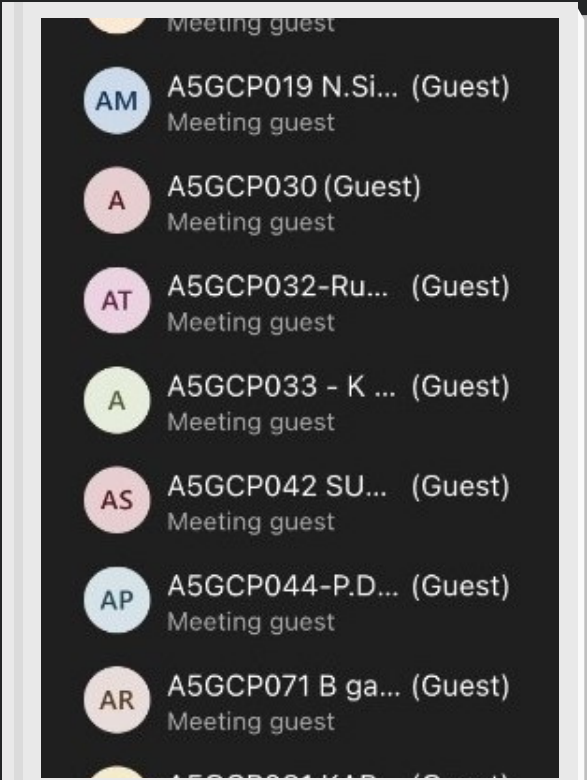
Meeting guest

AM
A5GCP019 N.Si... (Guest)
Meeting guest

A
A5GCP030 (Guest)
Meeting guest

AT
A5GCP032-Ru... (Guest)
Meeting guest

A
A5GCP033 - K ... (Guest)
Meeting guest

AS
A5GCP042 SU... (Guest)
Meeting guest

AP
A5GCP044-P.D... (Guest)
Meeting guest

AR
A5GCP071 B ga... (Guest)
Meeting guest

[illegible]